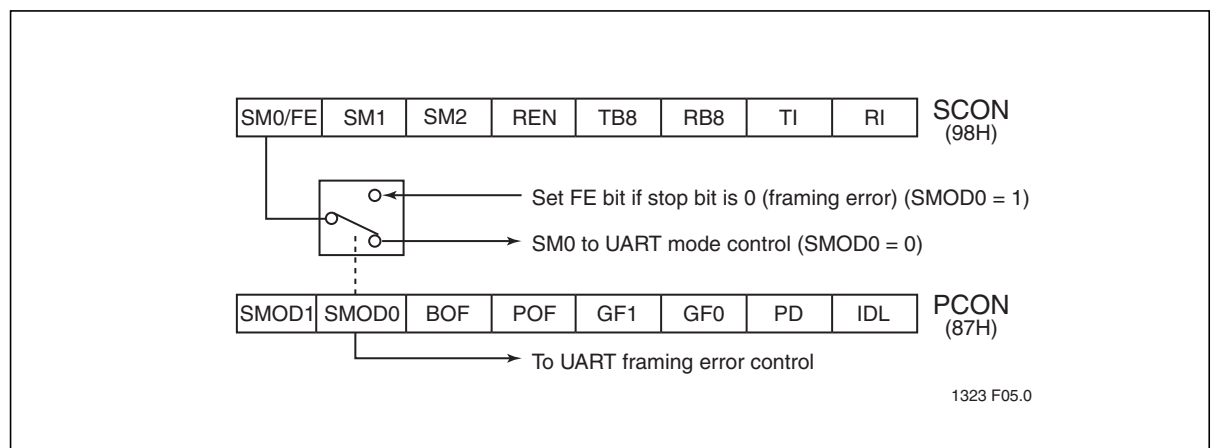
| SM0/FE | SM1 | SM2 | REN | TB8 | RB8 | TI | RI |
|---|---|---|---|---|---|---|---|

SCON (98H)

Set FE bit if stop bit is 0 (framing error) (SMOD0 = 1)

SM0 to UART mode control (SMOD0 = 0)

| SMOD1 | SMOD0 | BOF | POF | GF1 | GF0 | PD | IDL |
|---|---|---|---|---|---|---|---|

PCON (87H)

To UART framing error control

1323 F05.0